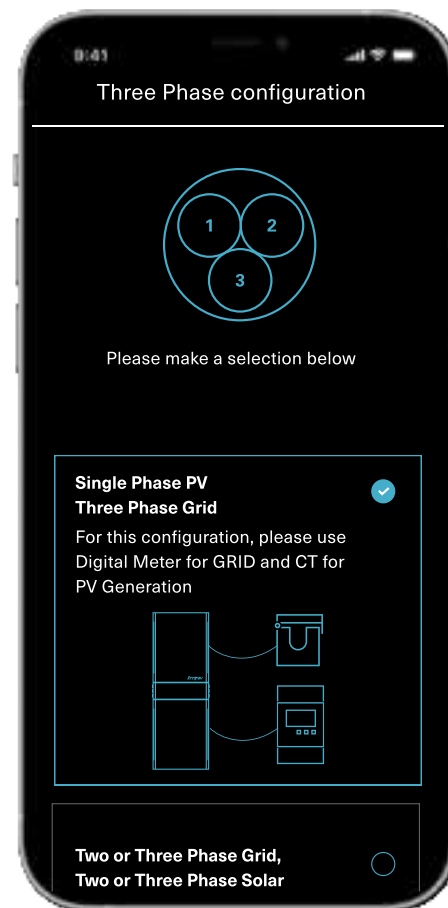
9:41

Three Phase configuration

1
2
3

Please make a selection below

Single Phase PV
Three Phase Grid

For this configuration, please use Digital Meter for GRID and CT for PV Generation

Two or Three Phase Grid,
Two or Three Phase Solar